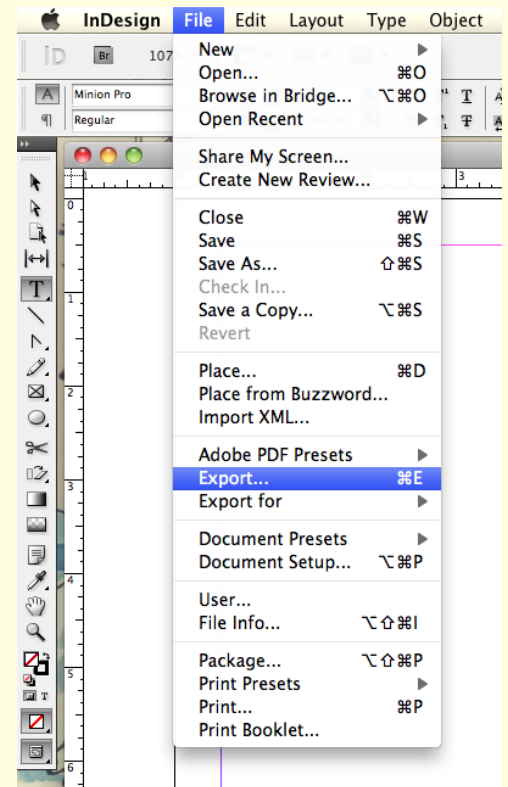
InDesign File Edit Layout Type Object

Br 107

Minion Pro
Regular

New
Open... ⌘O
Browse in Bridge... ⌥⌘O
Open Recent

Share My Screen...
Create New Review...

Close ⌘W
Save ⌘S
Save As... ⇧⌘S
Check In...
Save a Copy... ⌥⌘S
Revert

Place... ⌘D
Place from Buzzword...
Import XML...

Adobe PDF Presets
Export... ⌘E
Export for

Document Presets
Document Setup... ⌥⌘P

User...
File Info... ⌥⇧⌘I

Package... ⌥⇧⌘P
Print Presets
Print... ⌘P
Print Booklet...

0
1
2
3
4
5
6
3